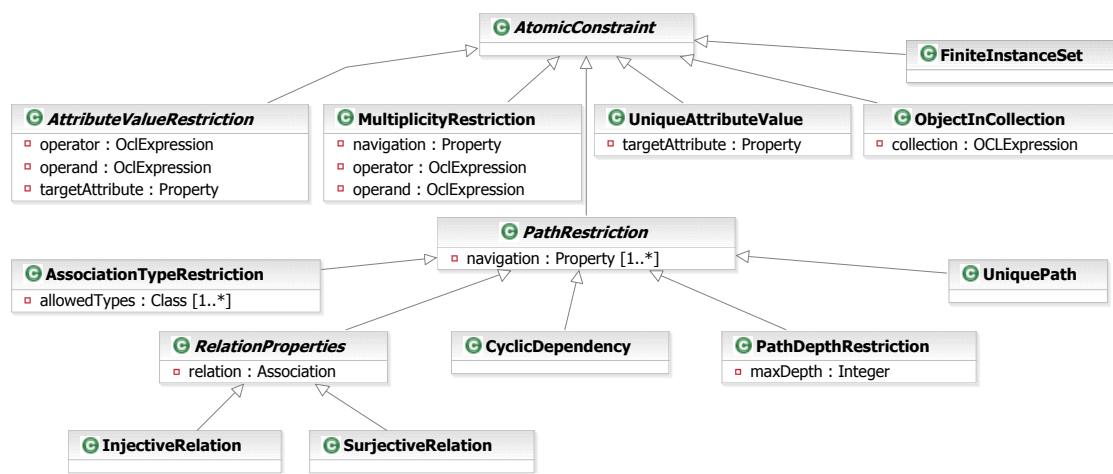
AtomicConstraint

FiniteInstanceSet

AttributeValueRestriction
operator : OclExpression
operand : OclExpression
targetAttribute : Property

MultiplicityRestriction
navigation : Property
operator : OclExpression
operand : OclExpression

UniqueAttributeValue
targetAttribute : Property

ObjectInCollection
collection : OCLExpression

PathRestriction
navigation : Property [1..*]

AssociationTypeRestriction
allowedTypes : Class [1..*]

UniquePath

RelationProperties
relation : Association

CyclicDependency

PathDepthRestriction
maxDepth : Integer

InjectiveRelation

SurjectiveRelation